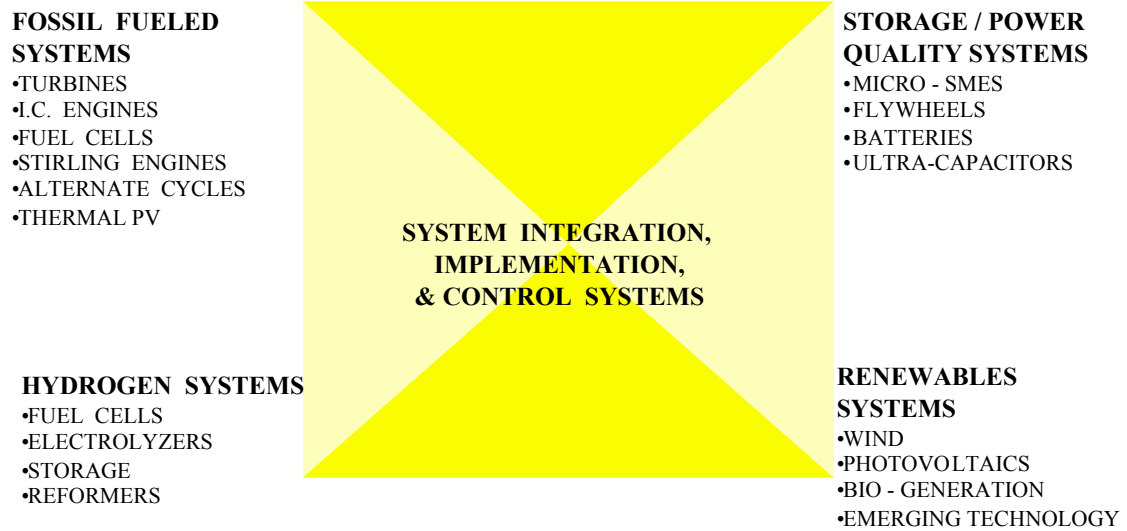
FOSSIL FUELED SYSTEMS
•TURBINES
•I.C. ENGINES
•FUEL CELLS
•STIRLING ENGINES
•ALTERNATE CYCLES
•THERMAL PV

STORAGE / POWER QUALITY SYSTEMS
•MICRO - SMES
•FLYWHEELS
•BATTERIES
•ULTRA-CAPACITORS

SYSTEM INTEGRATION, IMPLEMENTATION, & CONTROL SYSTEMS

HYDROGEN SYSTEMS
•FUEL CELLS
•ELECTROLYZERS
•STORAGE
•REFORMERS

RENEWABLES SYSTEMS
•WIND
•PHOTOVOLTAICS
•BIO - GENERATION
•EMERGING TECHNOLOGY